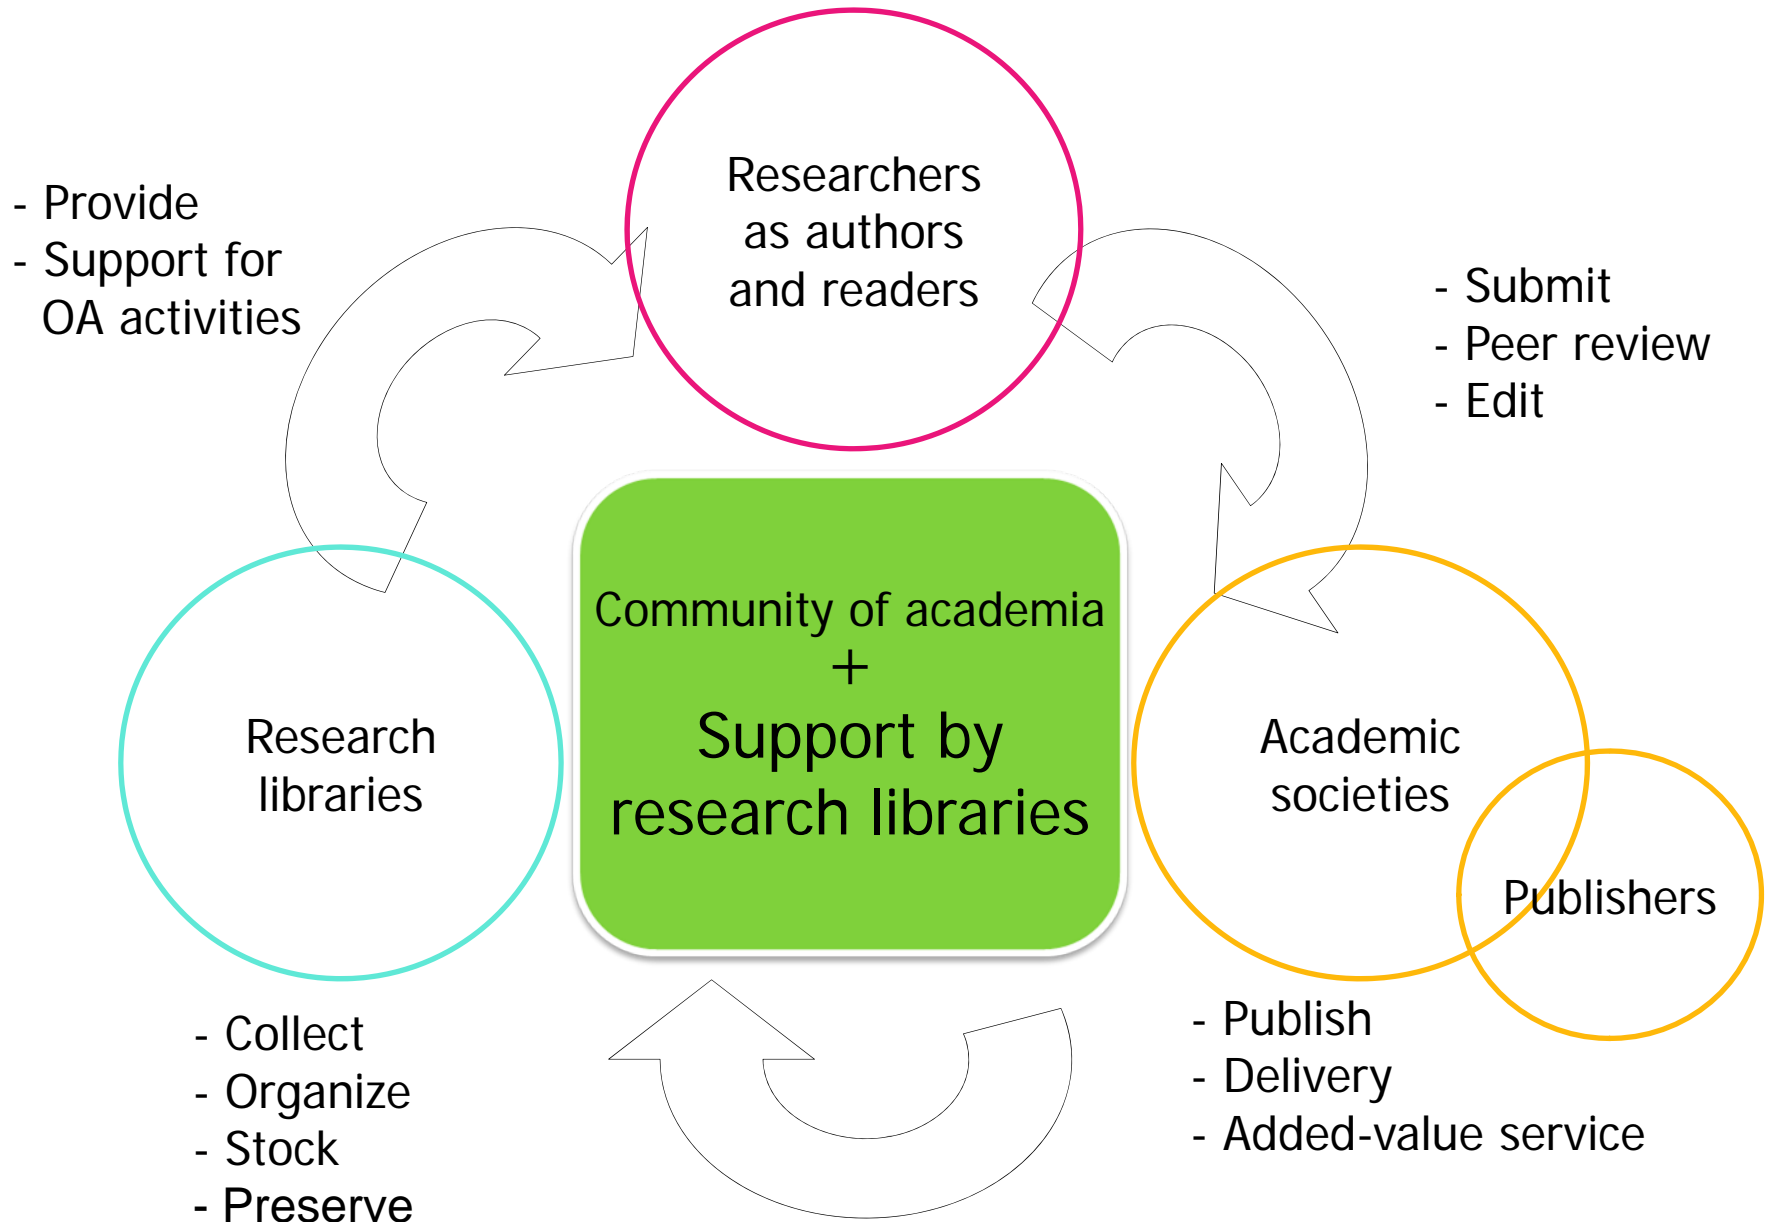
- Provide
- Support for OA activities

Researchers as authors and readers

- Submit
- Peer review
- Edit

Community of academia
+
Support by research libraries

Research libraries

Academic societies

Publishers

- Collect
- Organize
- Stock
- Preserve

- Publish
- Delivery
- Added-value service